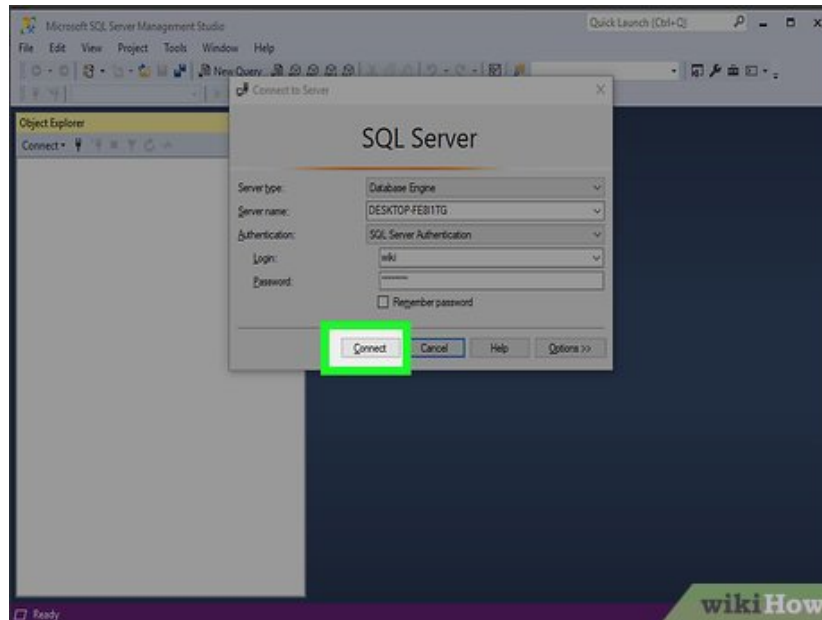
Microsoft SQL Server Management Studio

Quick Launch (Ctrl+Q)

File Edit View Project Tools Window Help

New Query

Object Explorer

Connect

Connect to Server

SQL Server

Server type: Database Engine

Server name: DESKTOP-FE81TG

Authentication: SQL Server Authentication

Login: wiki

Password: ********

Remember password

Connect Cancel Help Options >>

Ready

wikiHow